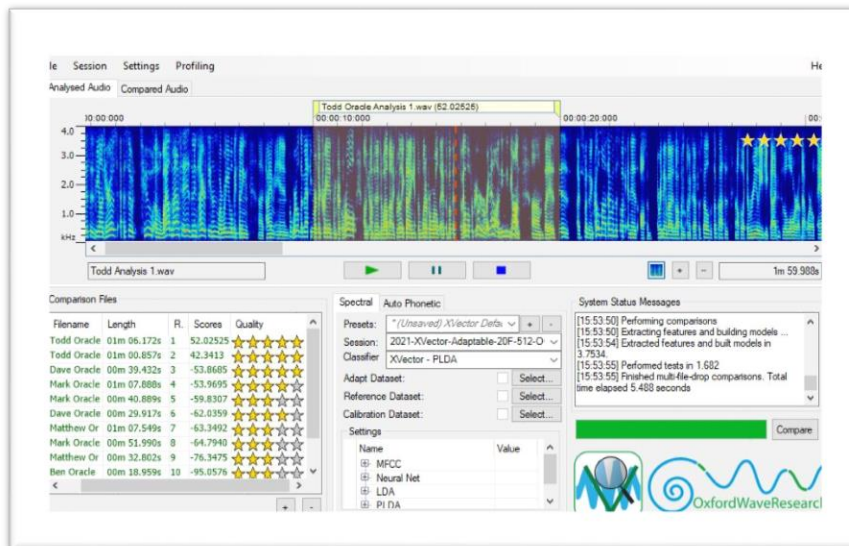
le Session Settings Profiling

He

Analysed Audio Compared Audio

Todd Oracle Analysis 1.wav (52.02525)

00:00:000 00:00:10:000 00:00:20:000 00:

4.0
3.0
2.0
1.0
kHz

Todd Analysis 1.wav

1m 59.988s

Comparison Files

| Filename | Length | R. | Scores | Quality |
|---|---|---|---|---|
| Todd Oracle | 01m 06.172s | 1 | 52.02525 | |
| Todd Oracle | 01m 00.857s | 2 | 42.3413 | |
| Dave Oracle | 00m 39.432s | 3 | -53.8685 | |
| Mark Oracle | 01m 07.888s | 4 | -53.9695 | |
| Mark Oracle | 00m 40.889s | 5 | -59.8307 | |
| Dave Oracle | 00m 29.917s | 6 | -62.0359 | |
| Matthew Or | 01m 07.549s | 7 | -63.3492 | |
| Mark Oracle | 00m 51.990s | 8 | -64.7940 | |
| Matthew Or | 00m 32.802s | 9 | -76.3475 | |
| Ben Oracle | 00m 18.959s | 10 | -95.0576 | |

Spectral Auto Phonetic

Presets: *(Unsaved) XVector Defa
Session: 2021-XVector-Adaptable-20F-512-O
Classifier XVector - PLDA
Adapt Dataset: Select...
Reference Dataset: Select...
Calibration Dataset: Select...

Settings

| Name | Value |
|---|---|
| MFCC | |
| Neural Net | |
| LDA | |
| PLDA | |

System Status Messages

[15:53:50] Performing comparisons
[15:53:50] Extracting features and building models ...
[15:53:54] Extracted features and built models in 3.7534.
[15:53:55] Performed tests in 1.682
[15:53:55] Finished multi-file-drop comparisons. Total time elapsed 5.488 seconds

Compare

OxfordWaveResearch